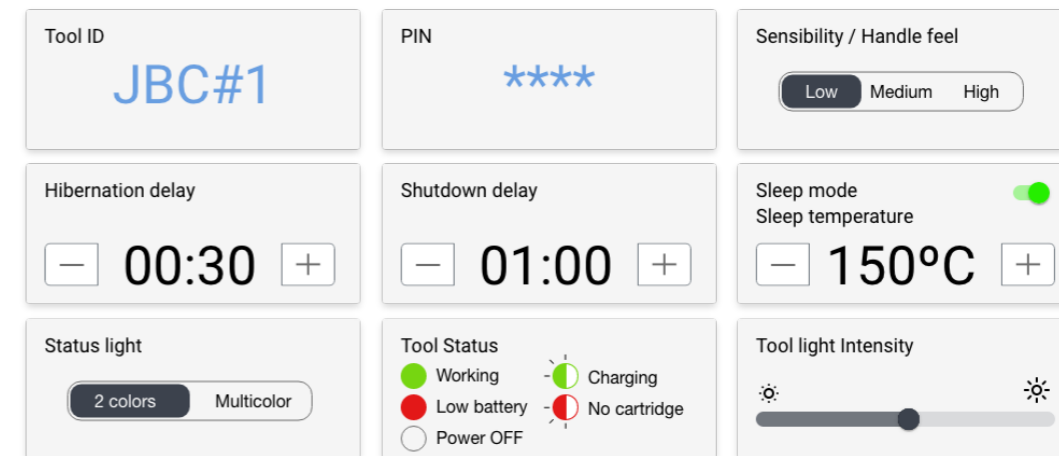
Tool ID

JBC#1

PIN

****

Sensibility / Handle feel

Low Medium High

Hibernation delay

— 00:30 +

Shutdown delay

— 01:00 +

Sleep mode

Sleep temperature

— 150ºC +

Status light

2 colors Multicolor

Tool Status

Working

Low battery

Power OFF

Charging

No cartridge

Tool light Intensity